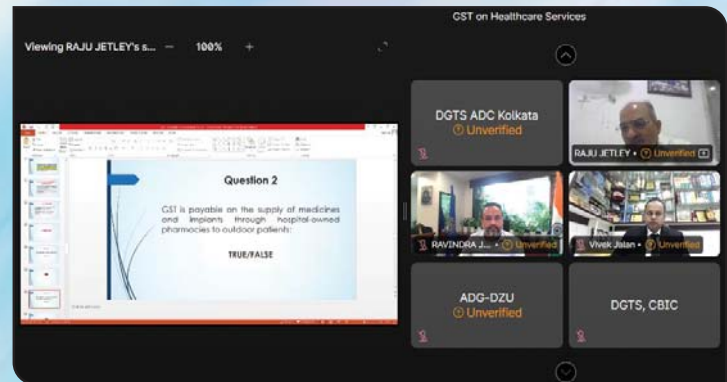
GST on Healthcare Services

Viewing RAJU JETLEY's s... — 100% +

Question 2

GST is payable on the supply of medicines and implants through hospital-owned pharmacies to outdoor patients:

TRUE/FALSE

DGTS ADC Kolkata
Unverified

RAJU JETLEY • Unverified

RAVINDRA J... • Unverified

Vivek Jalan • Unverified

ADG-DZU
Unverified

DGTS, CBIC